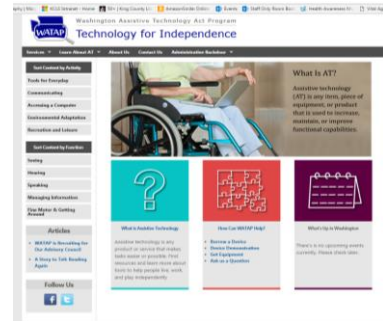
Washington Assistive Technology Act Program
WATAP Technology for Independence

Services | Learn About AT | About Us | Contact Us | Administrative Backdoor

Sort Content by Activity
Tools for Everyday
Communicating
Accessing a Computer
Environmental Adaptations
Recreation and Leisure

Sort Content by Function
Seeing
Hearing
Speaking
Managing Information
Fine Motor & Getting Around

Articles
WATAP is Recruiting for Our Advisory Council
A Story to Tell: Reading Again

Follow Us

What Is AT?
Assistive technology (AT) is any item, piece of equipment, or product that is used to increase, maintain, or improve functional capabilities.

What is Assistive Technology
Assistive technology is any product or service that makes tasks easier or possible. Find resources and learn more about tools to help people live, work and play independently.

How Can WATAP Help?
Borrow a Device
Device Demonstration
Get Equipment
Ask us a Question

What's Up in Washington
There is no upcoming events currently. Please check later.